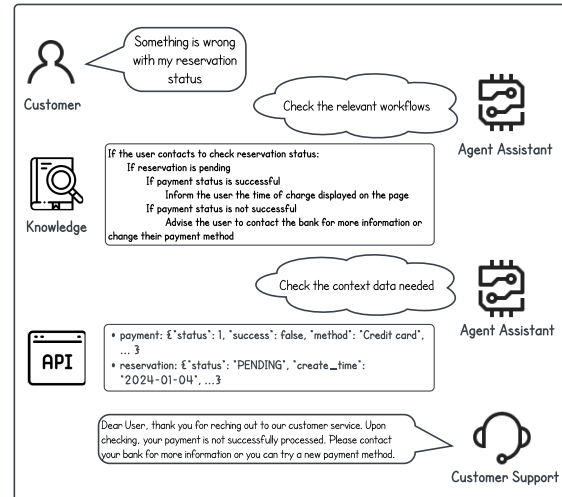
Something is wrong with my reservation status

Customer

Check the relevant workflows

Agent Assistant

Knowledge

If the user contacts to check reservation status:
If reservation is pending
If payment status is successful
Inform the user the time of charge displayed on the page
If payment status is not successful
Advise the user to contact the bank for more information or change their payment method

Check the context data needed

Agent Assistant

API

• payment: {"status": 1, "success": false, "method": "Credit card", ... }
• reservation: {"status": "PENDING", "create_time": "2024-01-04", ...}

Dear User, thank you for reching out to our customer service. Upon checking, your payment is not successfully processed. Please contact your bank for more information or you can try a new payment method.

Customer Support